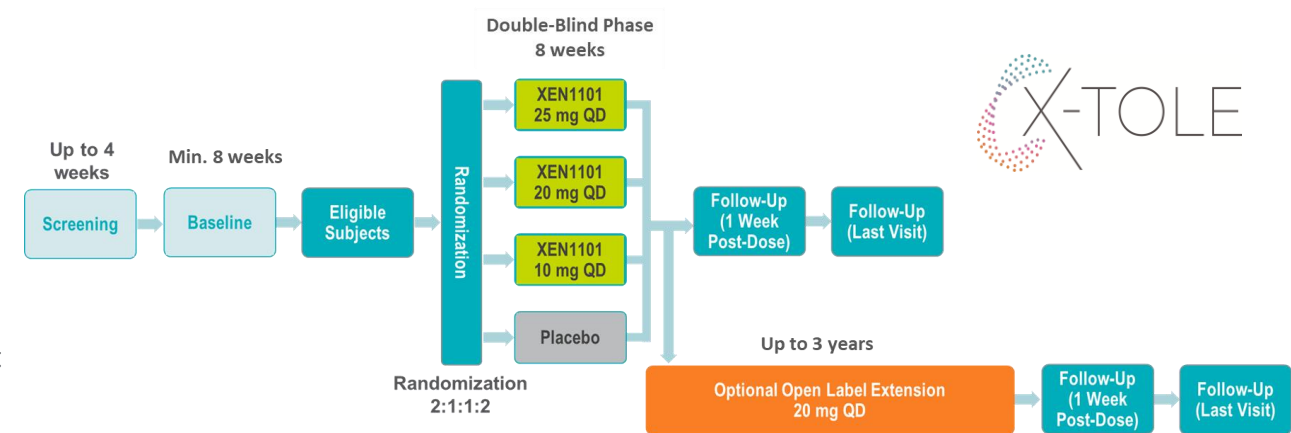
Double-Blind Phase
8 weeks

X-TOLE

Up to 4 weeks

Min. 8 weeks

Screening

Baseline

Eligible Subjects

Randomization

XEN1101
25 mg QD

XEN1101
20 mg QD

XEN1101
10 mg QD

Placebo

Follow-Up
(1 Week Post-Dose)

Follow-Up
(Last Visit)

Randomization
2:1:1:2

Up to 3 years

Optional Open Label Extension
20 mg QD

Follow-Up
(1 Week Post-Dose)

Follow-Up
(Last Visit)